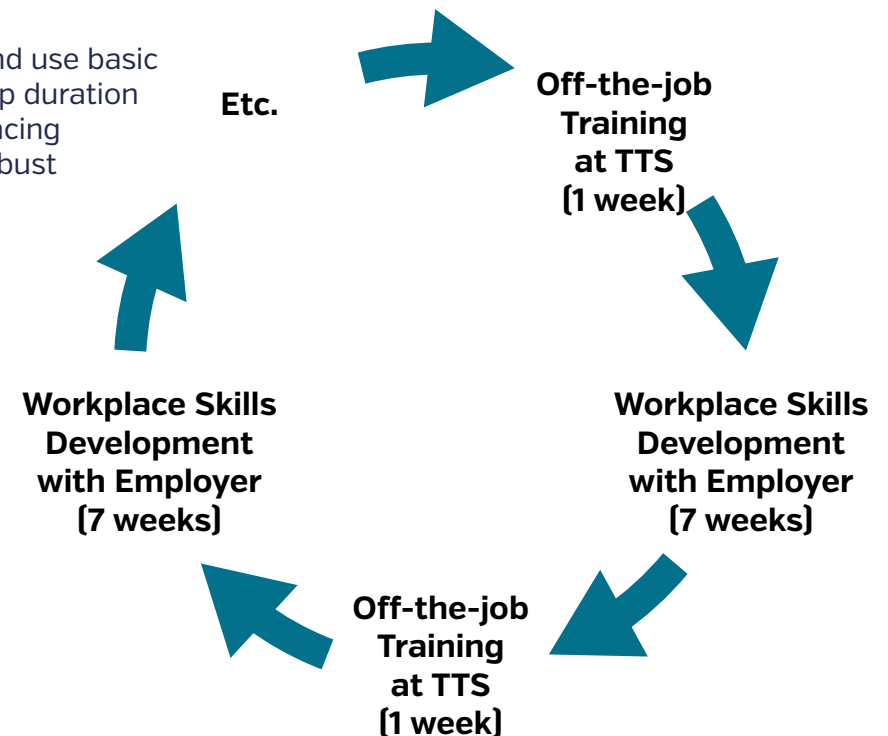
nd use basic
p duration
ncing
bust

Etc.

Off-the-job Training at TTS (1 week)

Workplace Skills Development with Employer (7 weeks)

Off-the-job Training at TTS (1 week)

Workplace Skills Development with Employer (7 weeks)